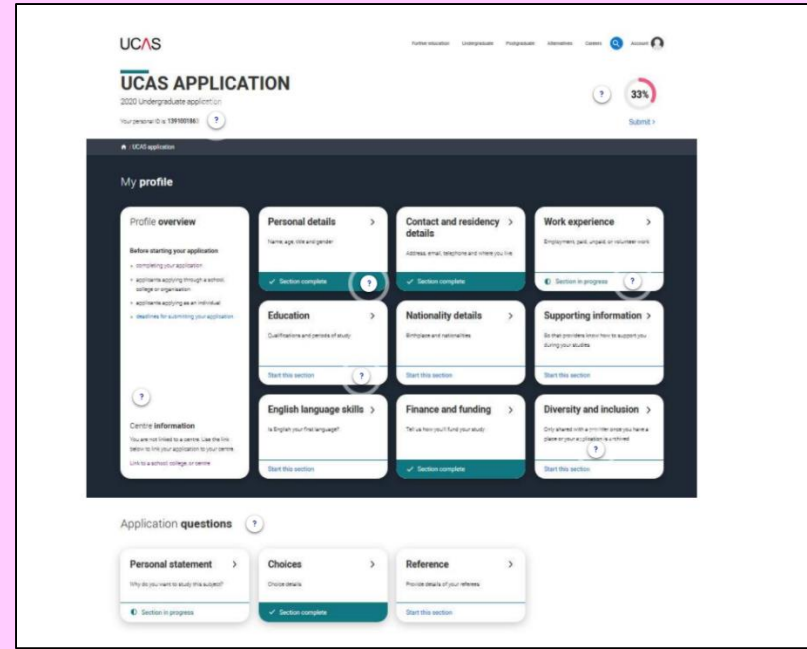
UCAS

Further education Undergraduate Postgraduate Internships Careers Account

UCAS APPLICATION
2020 Undergraduate application
Your personal ID is: 1391001861 ?

? 33%
Submit >

/ UCAS application

My profile

Profile overview
Before starting your application
• completing your application
• applicants applying through a school, college or organisation
• applicants applying as an individual
• deadlines for submitting your application

?

Centre information
You are not linked to a centre. Use the link below to link your application to your centre.
Link to a school, college, or centre

Personal details >
Name, age, title and gender
✓ Section complete ?

Contact and residency details >
Address, email, telephone and where you live
✓ Section complete

Work experience >
Employment, paid, unpaid, or volunteer work
Section in progress ?

Education >
Qualifications and periods of study
Start this section ?

Nationality details >
Birthplace and nationalities
Start this section

Supporting information >
So that providers know how to support you during your studies
Start this section

English language skills >
Is English your first language?
Start this section

Finance and funding >
Tell us how you'll fund your study
✓ Section complete

Diversity and inclusion >
Only shared with a provider once you have a place or your application is archived
? Start this section

Application questions ?

Personal statement >
Why do you want to study this subject?
Section in progress

Choices >
Choice details
✓ Section complete

Reference >
Provide details of your referees
Start this section